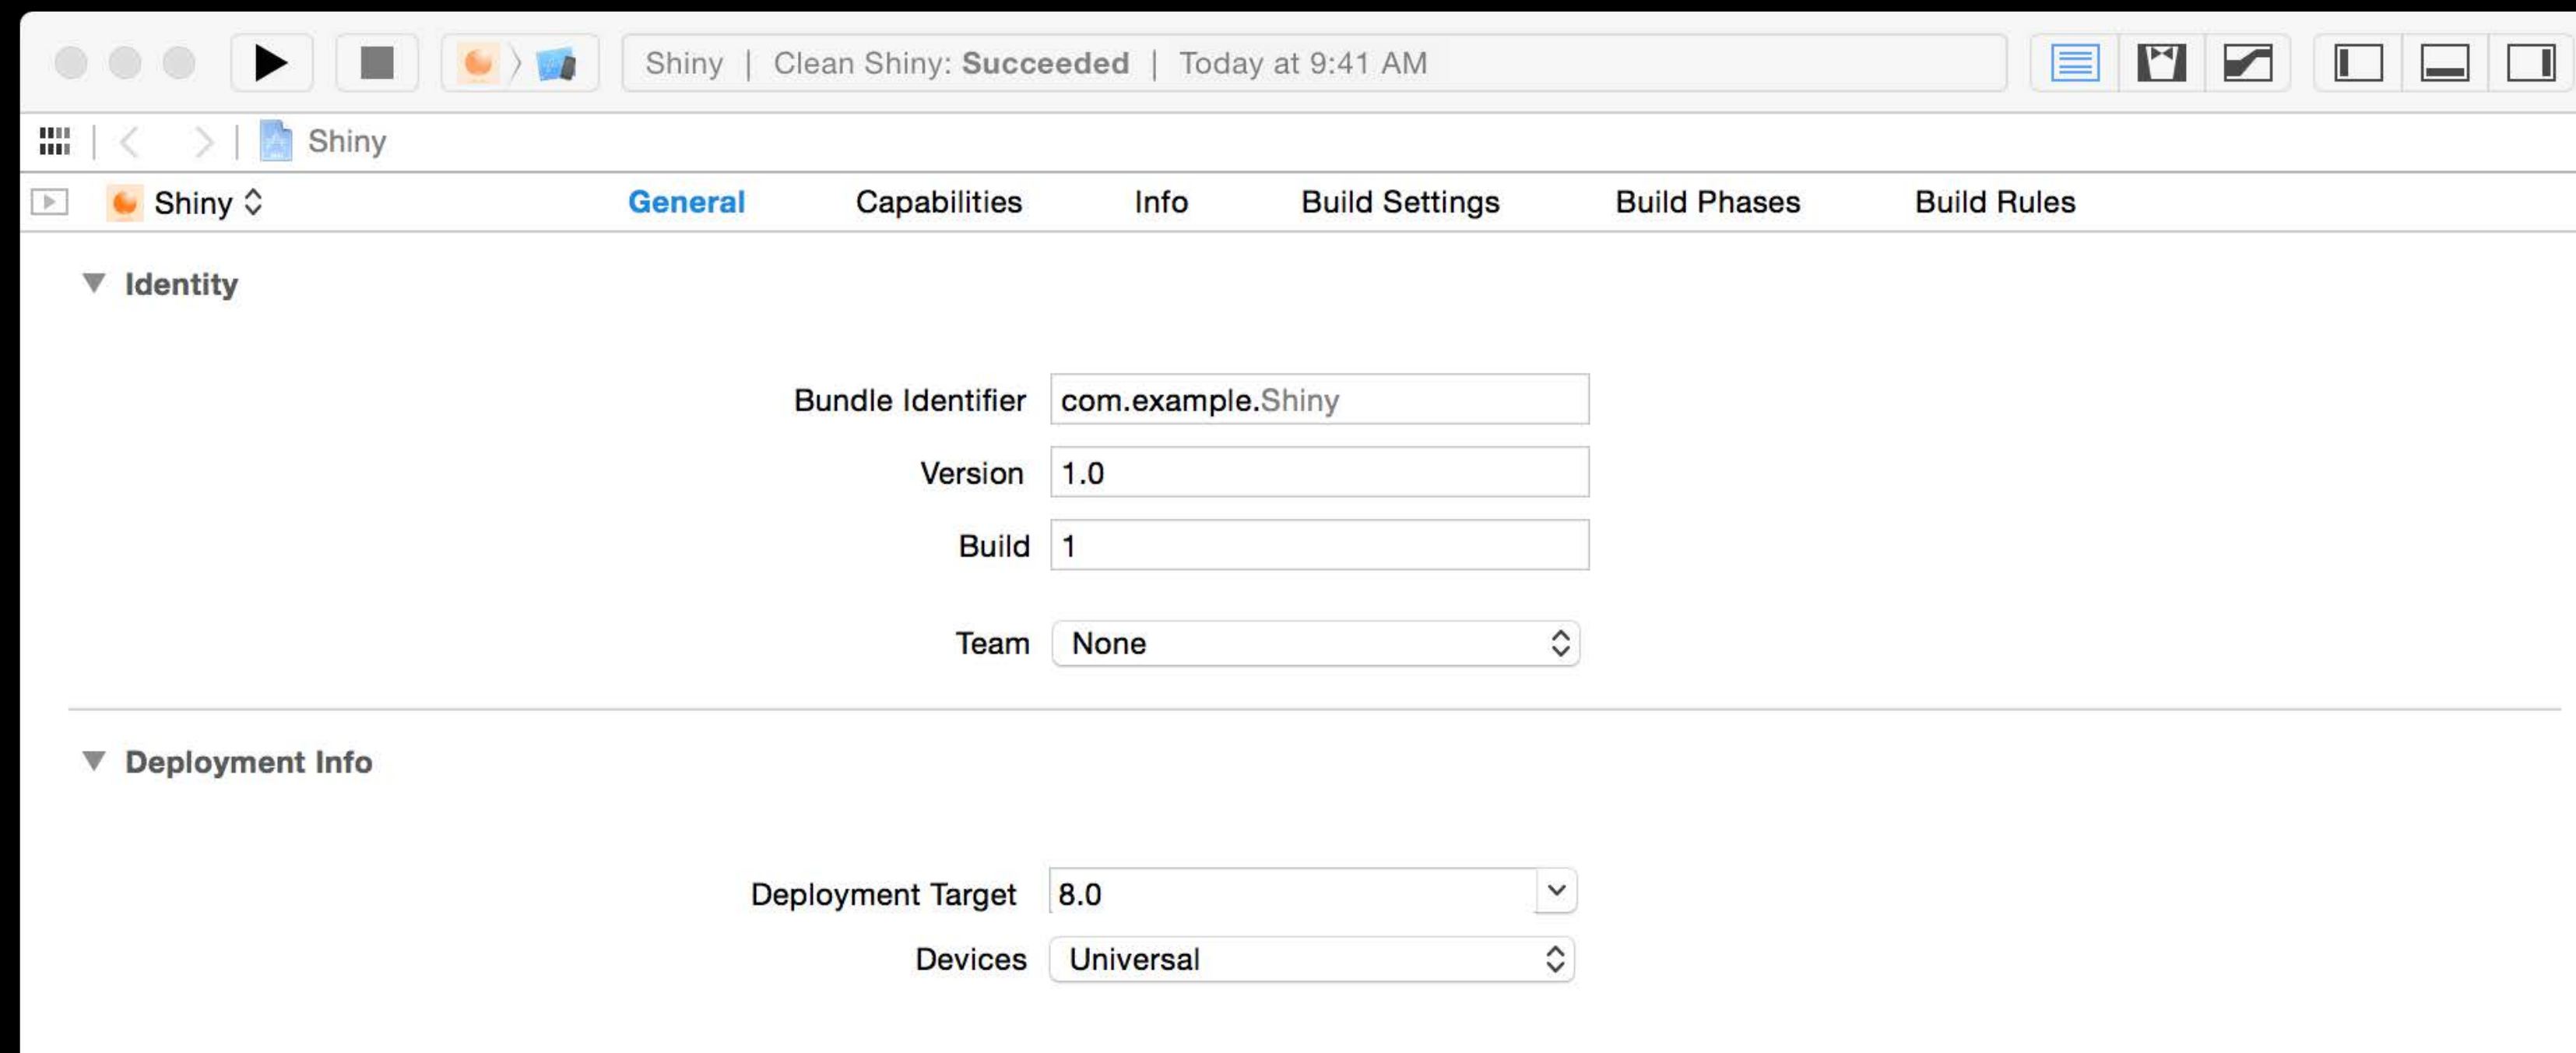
Shiny | Clean Shiny: Succeeded | Today at 9:41 AM

Shiny

Shiny General Capabilities Info Build Settings Build Phases Build Rules

Identity

Bundle Identifier com.example.Shiny

Version 1.0

Build 1

Team None

Deployment Info

Deployment Target 8.0

Devices Universal